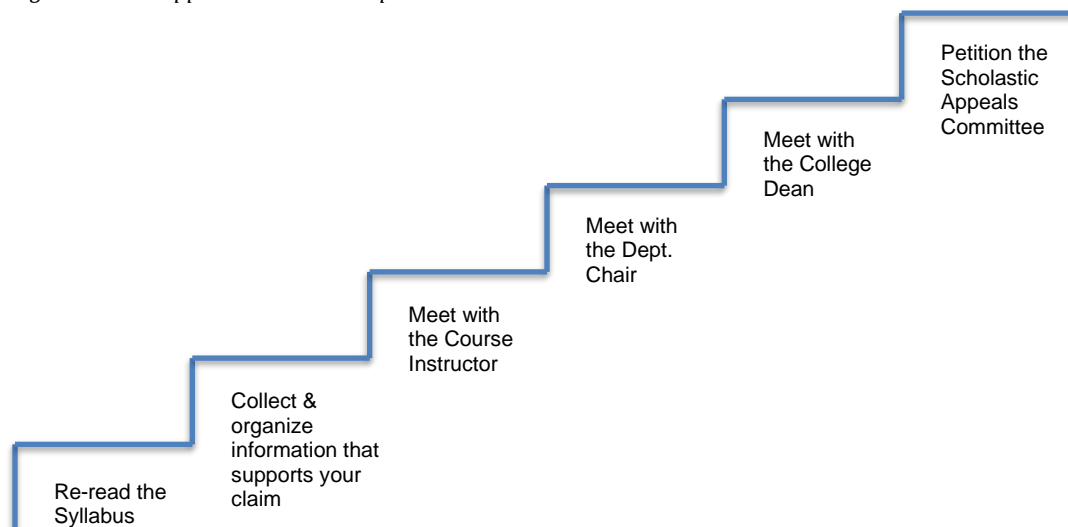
Re-read the Syllabus

Collect & organize information that supports your claim

Meet with the Course Instructor

Meet with the Dept. Chair

Meet with the College Dean

Petition the Scholastic Appeals Committee